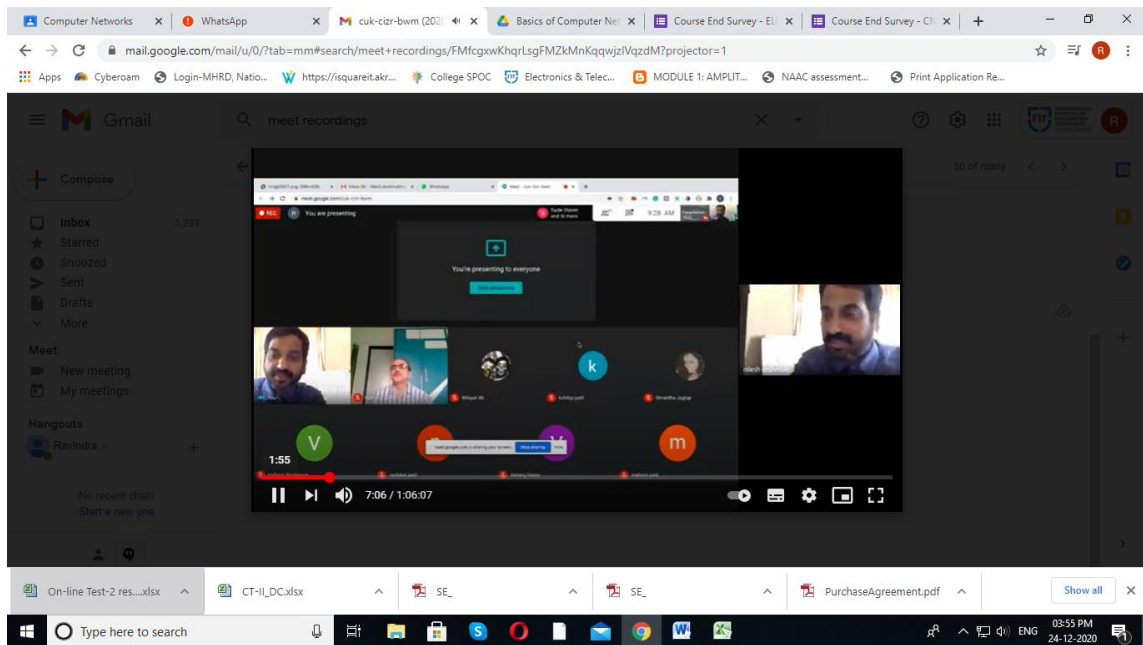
Computer Networks × WhatsApp × cuk-cizr-bwm (202 × Basics of Computer Ne × Course End Survey - EL × Course End Survey - CN × +

mail.google.com/mail/u/0/?tab=mm#search/meet+recordings/FMfcgxwKhqrLsgFMZkMnKqqwjzlVqzdM?projector=1

Apps Cyberoam Login-MHRD, Natio... https://isquareit.akr... College SPOC Electronics & Telec... MODULE 1: AMPLIT... NAAC assessment... Print Application Re...

Gmail

meet recordings

Compose

Inbox 1,261
Starred
Snoozed
Sent
Drafts
More

Meet
New meeting
My meetings

Hangouts
Ravindra

No recent chats
Start a new one

50 of many

REC You are presenting

9:28 AM

You're presenting to everyone

Stop presenting

k

V

m

1:55

7:06 / 1:06:07

On-line Test-2 res....xlsx
CT-II_DC.xlsx
SE_
SE_
PurchaseAgreement.pdf
Show all

Type here to search

ENG 03:55 PM 24-12-2020